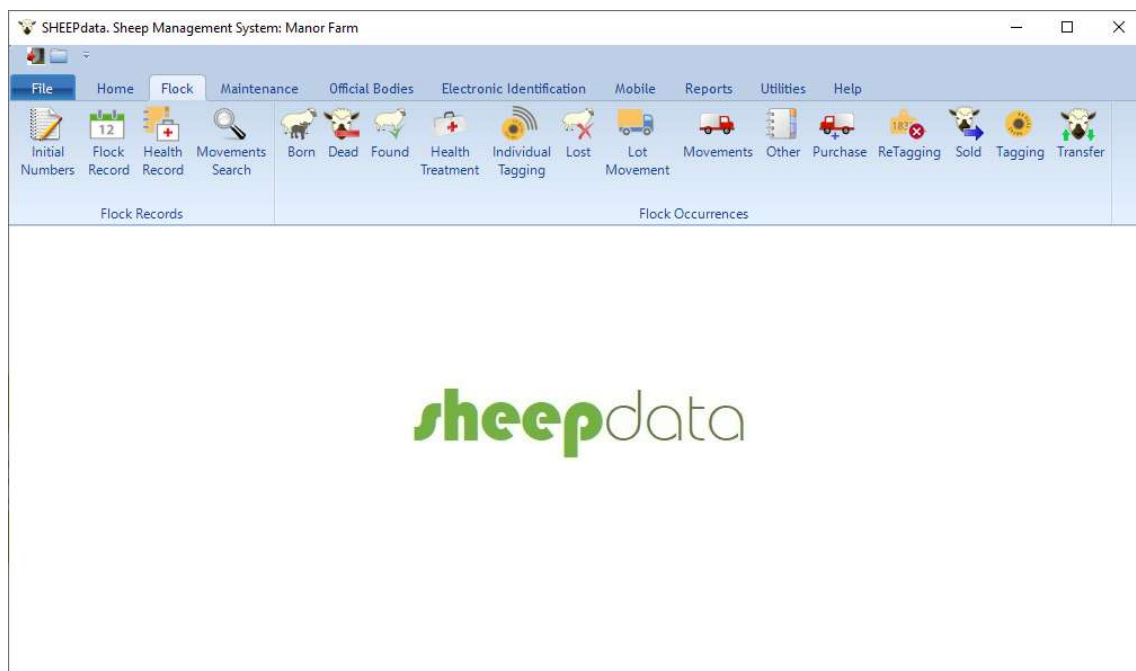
SHEEPdata. Sheep Management System: Manor Farm

File Home Flock Maintenance Official Bodies Electronic Identification Mobile Reports Utilities Help

Initial Numbers
12
Flock Record
Health Record
Movements Search

Flock Records

Born Dead Found
Health Treatment
Individual Tagging
Lost
Lot Movement
Movements Other Purchase
187
ReTagging Sold Tagging Transfer

Flock Occurrences

sheepdata